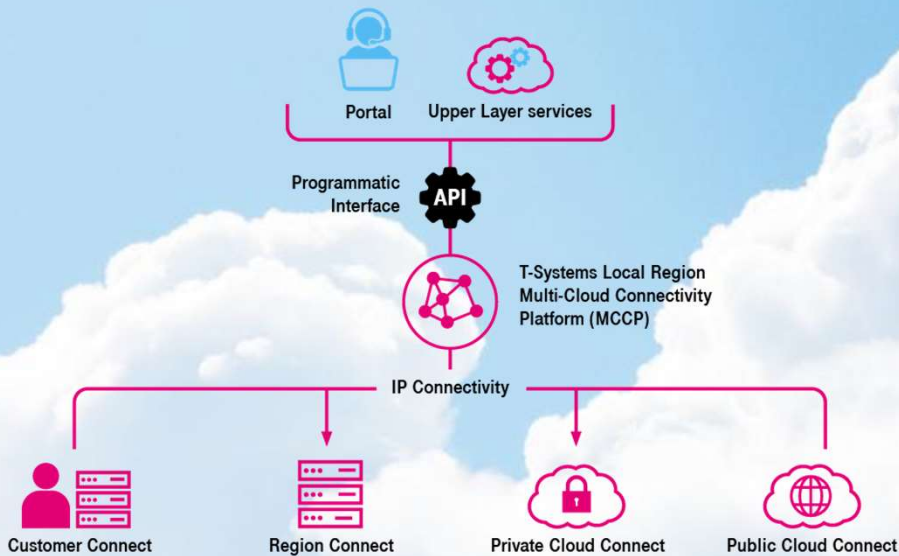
Portal

Upper Layer services

Programmatic Interface

API

T-Systems Local Region Multi-Cloud Connectivity Platform (MCCP)

IP Connectivity

Customer Connect

Region Connect

Private Cloud Connect

Public Cloud Connect